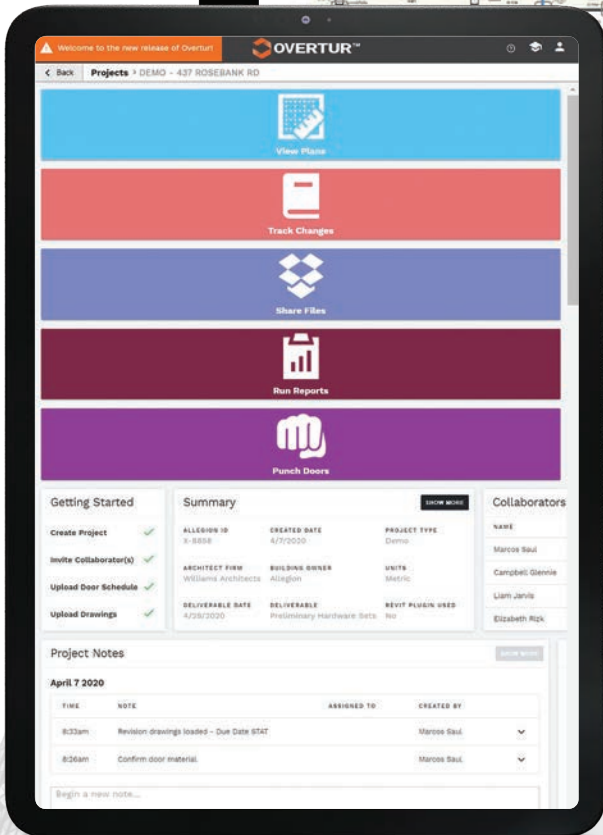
Welcome to the new release of Overtur!

OVERTUR™

< Back Projects > DEMO - 437 ROSEBANK RD

View Plans

Track Changes

Share Files

Run Reports

Punch Doors

Getting Started

Create Project ✓

Invite Collaborator(s) ✓

Upload Door Schedule ✓

Upload Drawings ✓

Summary

SHOW MORE

| ALLEGION ID | CREATED DATE | PROJECT TYPE |
|---|---|---|
| X-5858 | 4/7/2020 | Demo |
| ARCHITECT FIRM | BUILDING OWNER | UNITS |
| Williams Architects | Allegion | Metric |
| DELIVERABLE DATE | DELIVERABLE | REVIT PLUGIN USED |
| 4/28/2020 | Preliminary Hardware Sets | No |

Collaborators

| NAME |
|---|
| Marcos Saul |
| Campbell Glennie |
| Liam Jarvis |
| Elizabeth Rizk |

Project Notes

SHOW MORE

April 7 2020

| TIME | NOTE | ASSIGNED TO | CREATED BY | |
|---|---|---|---|---|
| 8:33am | Revision drawings loaded - Due Date STAT | | Marcos Saul | ⌄ |
| 8:26am | Confirm door material | | Marcos Saul | ⌄ |

Begin a new note...